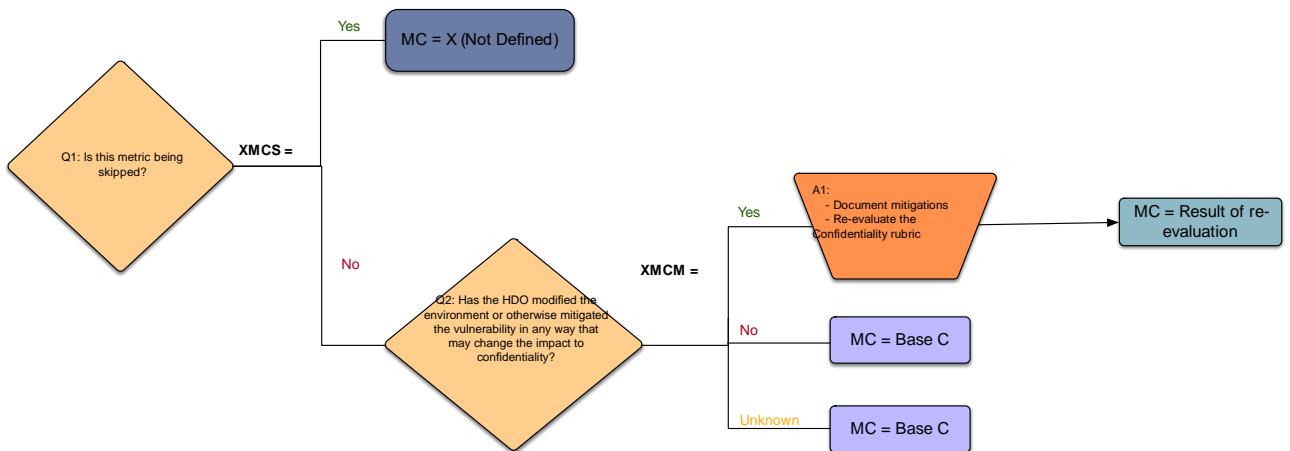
Q1: Is this metric being skipped?

XMCS =

Yes

MC = X (Not Defined)

No

Q2: Has the HDO modified the environment or otherwise mitigated the vulnerability in any way that may change the impact to confidentiality?

XMCM =

Yes

A1:
- Document mitigations
- Re-evaluate the Confidentiality rubric

MC = Result of re-evaluation

No

MC = Base C

Unknown

MC = Base C